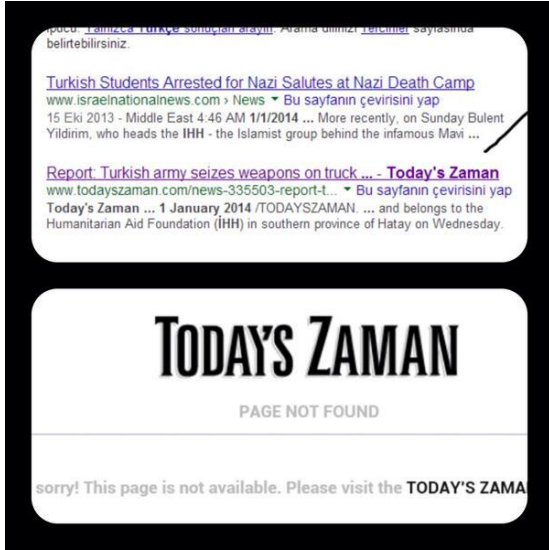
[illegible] Yalnızca Türkçe sonuçları arayın. Arama dilinizi Tercihler sayfasında belirtebilirsiniz.

Turkish Students Arrested for Nazi Salutes at Nazi Death Camp
www.israelnationalnews.com › News ▾ Bu sayfanın çevirisini yap
15 Eki 2013 - Middle East 4:46 AM 1/1/2014 ... More recently, on Sunday Bulent Yildirim, who heads the IHH - the Islamist group behind the infamous Mavi ...

Report: Turkish army seizes weapons on truck ... - Today's Zaman
www.todayszaman.com/news-335503-report-t... ▾ Bu sayfanın çevirisini yap
Today's Zaman ... 1 January 2014 /TODAYSZAMAN. ... and belongs to the Humanitarian Aid Foundation (İHH) in southern province of Hatay on Wednesday.

TODAY'S ZAMAN

PAGE NOT FOUND

sorry! This page is not available. Please visit the TODAY'S ZAMA